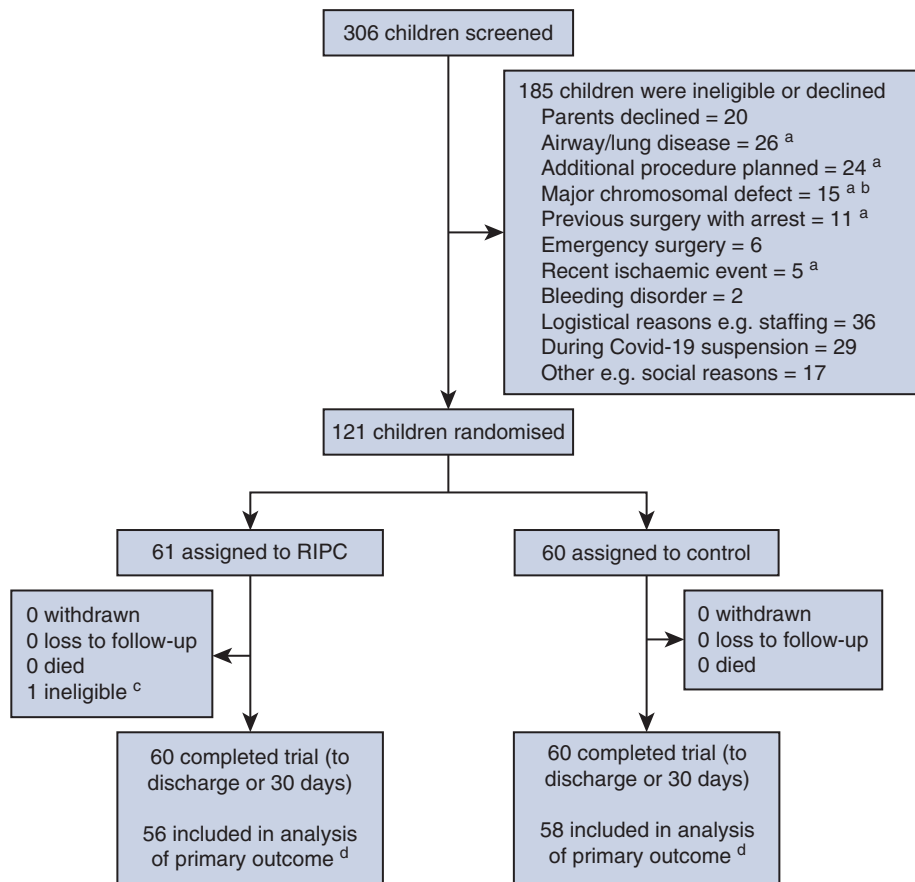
306 children screened

185 children were ineligible or declined
Parents declined = 20
Airway/lung disease = 26 $^{a}$
Additional procedure planned = 24 $^{a}$
Major chromosomal defect = 15 $^{a\ b}$
Previous surgery with arrest = 11 $^{a}$
Emergency surgery = 6
Recent ischaemic event = 5 $^{a}$
Bleeding disorder = 2
Logistical reasons e.g. staffing = 36
During Covid-19 suspension = 29
Other e.g. social reasons = 17

121 children randomised

61 assigned to RIPC

60 assigned to control

0 withdrawn
0 loss to follow-up
0 died
1 ineligible $^{c}$

0 withdrawn
0 loss to follow-up
0 died

60 completed trial (to discharge or 30 days)

56 included in analysis of primary outcome $^{d}$

60 completed trial (to discharge or 30 days)

58 included in analysis of primary outcome $^{d}$